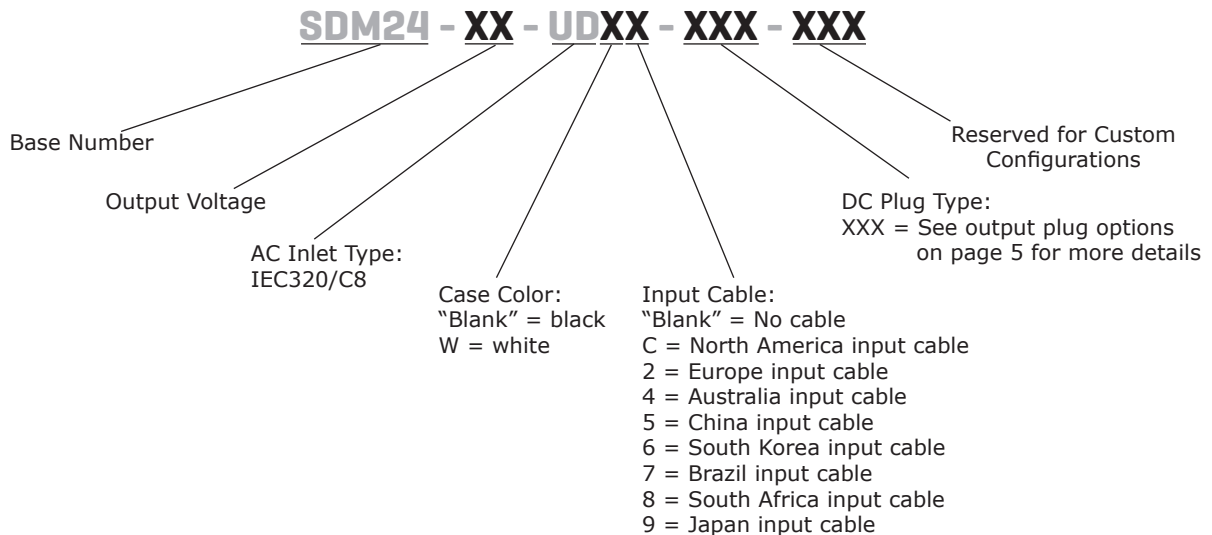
SDM24 - XX - UDXX - XXX - XXX

Base Number

Output Voltage

AC Inlet Type:
IEC320/C8

Case Color:
"Blank" = black
W = white

Input Cable:
"Blank" = No cable
C = North America input cable
2 = Europe input cable
4 = Australia input cable
5 = China input cable
6 = South Korea input cable
7 = Brazil input cable
8 = South Africa input cable
9 = Japan input cable

DC Plug Type:
XXX = See output plug options on page 5 for more details

Reserved for Custom Configurations